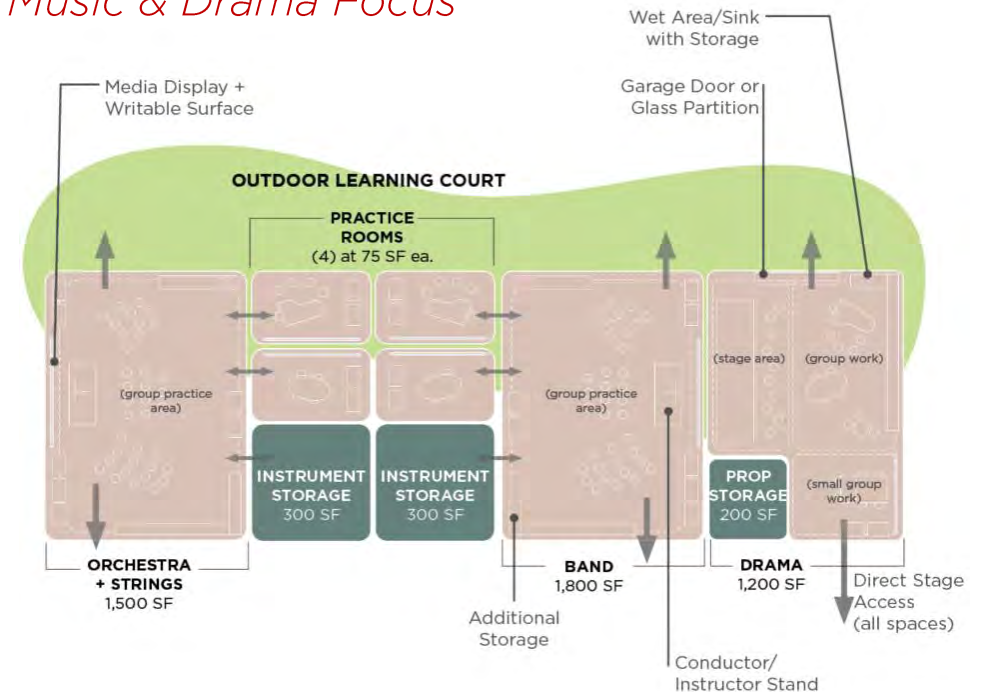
Music & Drama Focus

Wet Area/Sink with Storage

Media Display + Writable Surface

Garage Door or Glass Partition

OUTDOOR LEARNING COURT

PRACTICE ROOMS
(4) at 75 SF ea.

(group practice area)

(group practice area)

(stage area)

(group work)

INSTRUMENT STORAGE
300 SF

INSTRUMENT STORAGE
300 SF

PROP STORAGE
200 SF

(small group work)

ORCHESTRA + STRINGS
1,500 SF

BAND
1,800 SF

DRAMA
1,200 SF

Direct Stage Access (all spaces)

Additional Storage

Conductor/ Instructor Stand